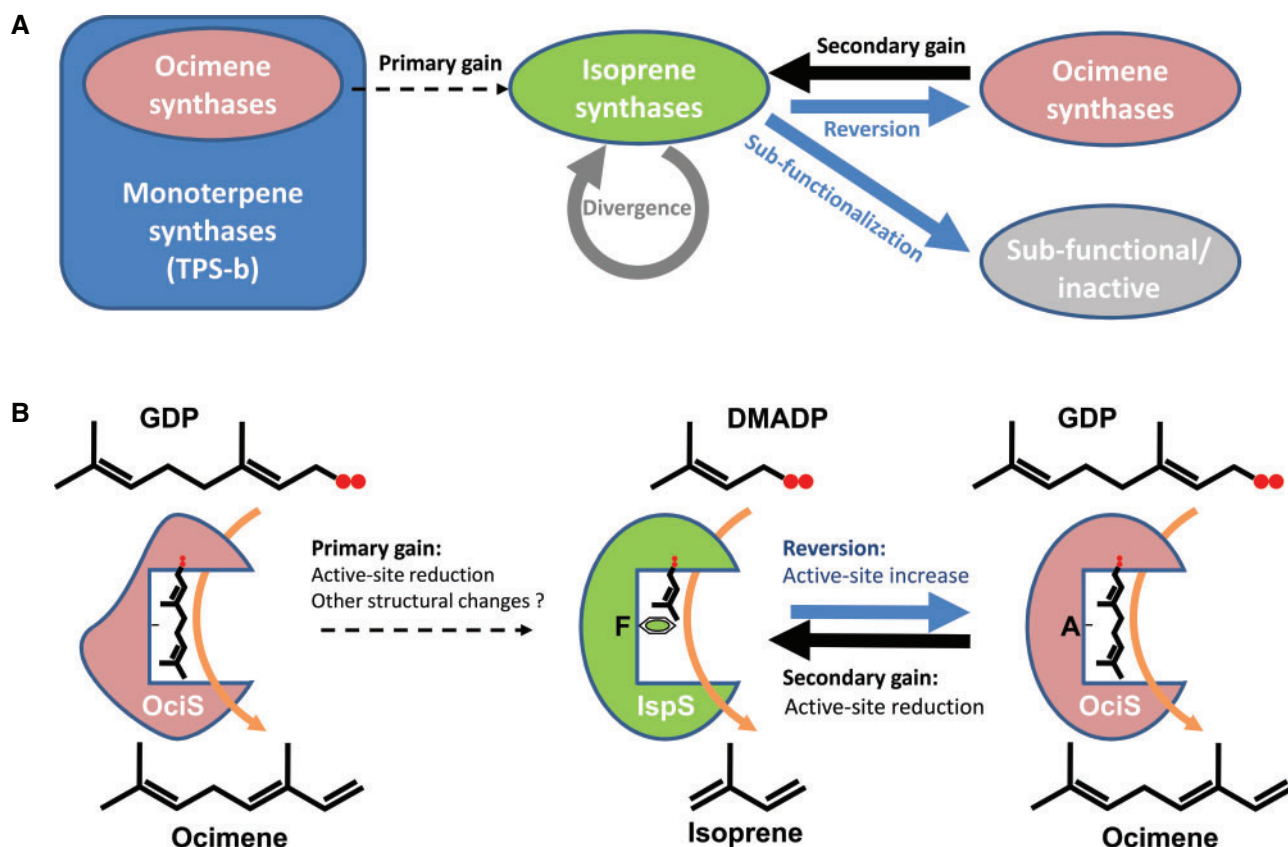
A

Ocimene synthases

Monoterpene synthases (TPS-b)

Primary gain

Isoprene synthases

Divergence

Secondary gain

Reversion

Sub-functionalization

Ocimene synthases

Sub-functional/ inactive

B

GDP

OciS

Ocimene

Primary gain:
Active-site reduction
Other structural changes ?

DMADP

F

IspS

Isoprene

Reversion:
Active-site increase

Secondary gain:
Active-site reduction

GDP

A

OciS

Ocimene